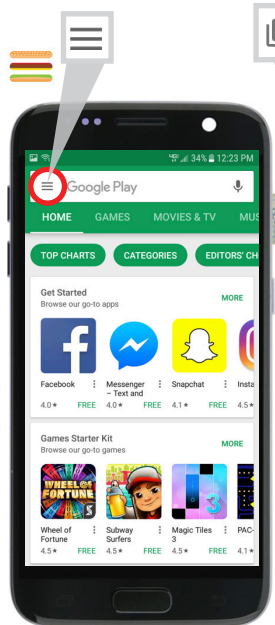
34% 12:23 PM

Google Play

HOME GAMES MOVIES & TV MUS

TOP CHARTS CATEGORIES EDITORS' CH

Get Started
Browse our go-to apps
MORE

Facebook 4.0★ FREE
Messenger – Text and 4.0★ FREE
Snapchat 4.1★ FREE
Insta 4.5★

Games Starter Kit
Browse our go-to games
MORE

WHEEL OF FORTUNE

Wheel of Fortune 4.5★ FREE
Subway Surfers 4.5★ FREE
Magic Tiles 3 4.1★ FREE
PAC- 4.5★